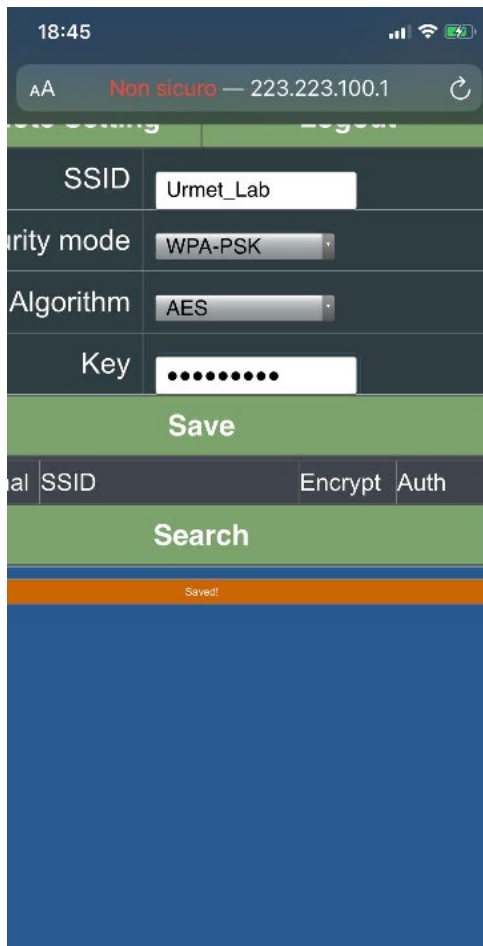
18:45

AA Non sicuro — 223.223.100.1

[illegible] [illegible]

| SSID | Urmet_Lab |
|---|---|
| urity mode | WPA-PSK |
| Algorithm | AES |
| Key | •••••••••• |

Save

| nal | SSID | Encrypt | Auth |
|---|---|---|---|

Search

Saved!